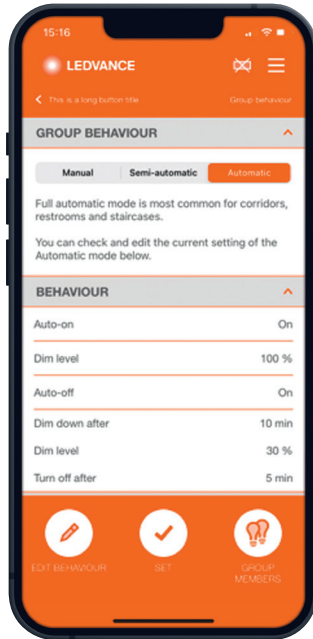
15:16

LEDVANCE

< This is a long button title

Group behaviour

GROUP BEHAVIOUR

Manual | Semi-automatic | Automatic

Full automatic mode is most common for corridors, restrooms and staircases.

You can check and edit the current setting of the Automatic mode below.

BEHAVIOUR

| | |
|---|---|
| Auto-on | On |
| Dim level | 100 % |
| Auto-off | On |
| Dim down after | 10 min |
| Dim level | 30 % |
| Turn off after | 5 min |

EDIT BEHAVIOUR

SET

GROUP MEMBERS